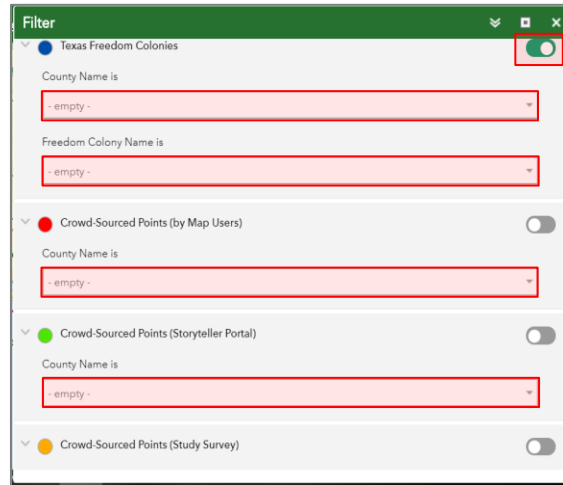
Filter

Texas Freedom Colonies

County Name is

- empty -

Freedom Colony Name is

- empty -

Crowd-Sourced Points (by Map Users)

County Name is

- empty -

Crowd-Sourced Points (Storyteller Portal)

County Name is

- empty -

Crowd-Sourced Points (Study Survey)